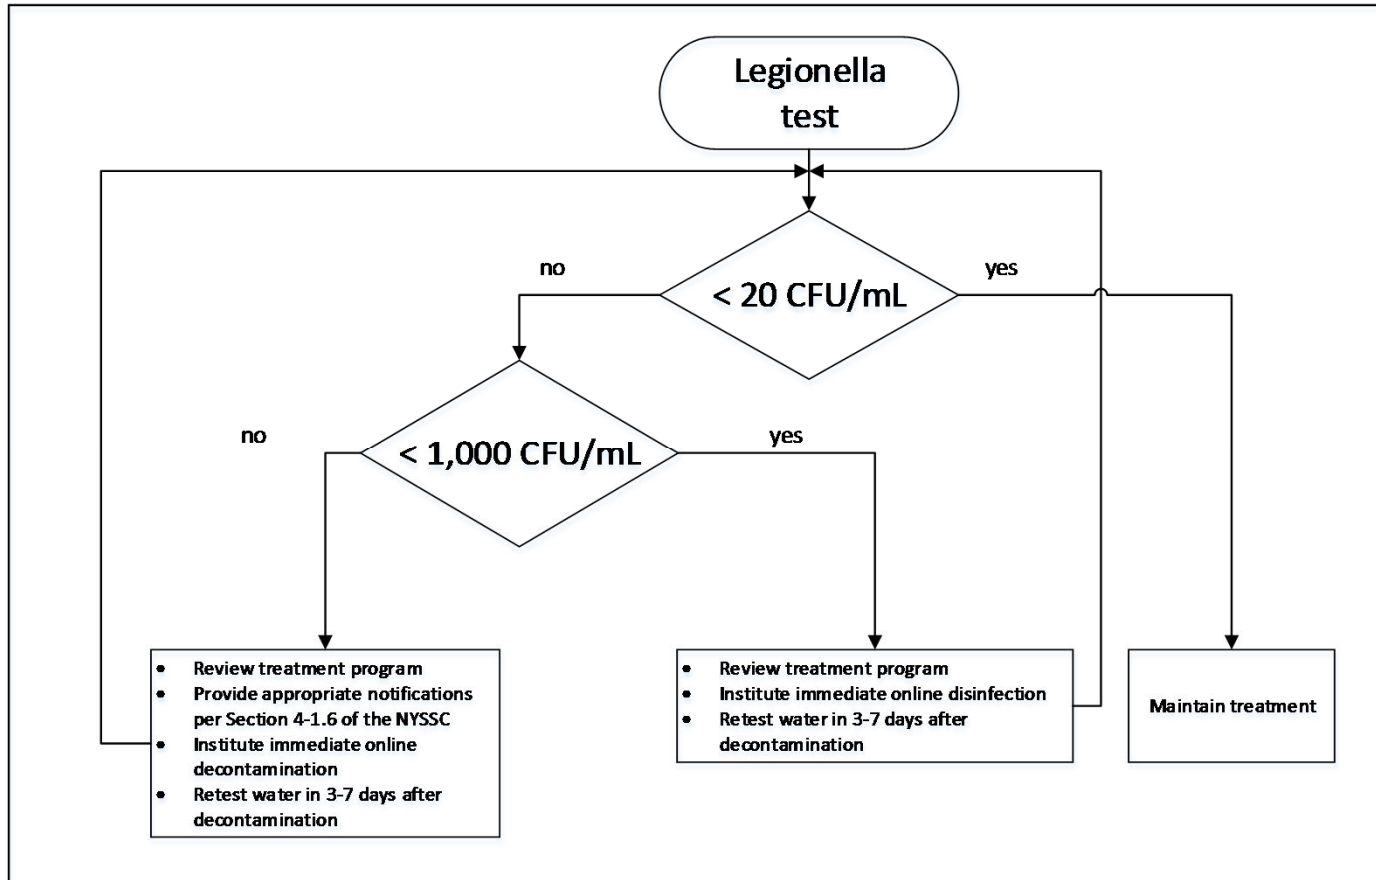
Legionella test

no

< 20 CFU/mL

yes

no

< 1,000 CFU/mL

yes

- Review treatment program
- Provide appropriate notifications per Section 4-1.6 of the NYSSC
- Institute immediate online decontamination
- Retest water in 3-7 days after decontamination

- Review treatment program
- Institute immediate online disinfection
- Retest water in 3-7 days after decontamination

Maintain treatment